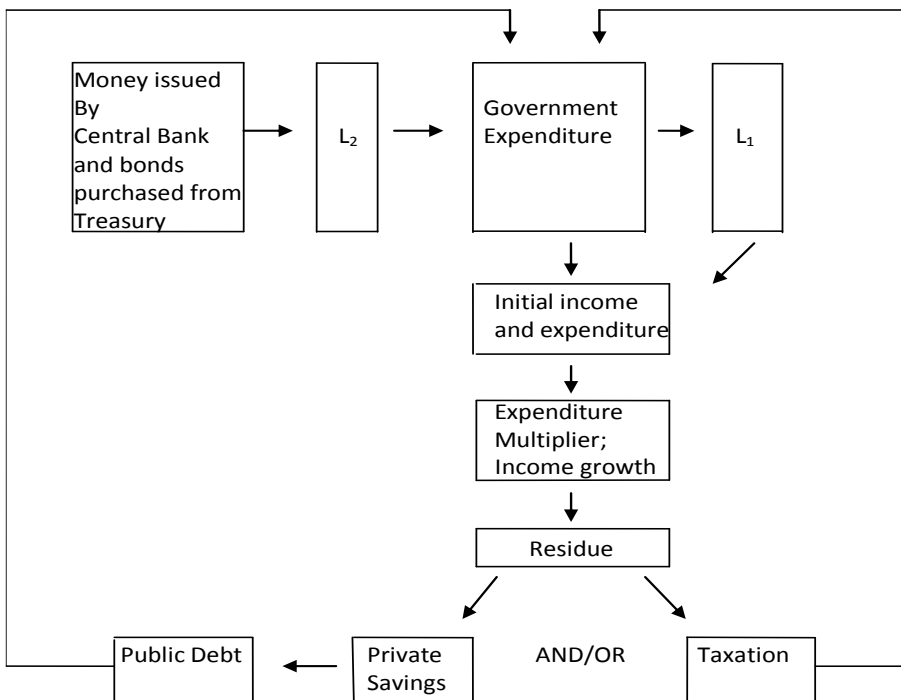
Money issued By Central Bank and bonds purchased from Treasury

$L_2$

Government Expenditure

$L_1$

Initial income and expenditure

Expenditure Multiplier; Income growth

Residue

Public Debt

Private Savings

AND/OR

Taxation